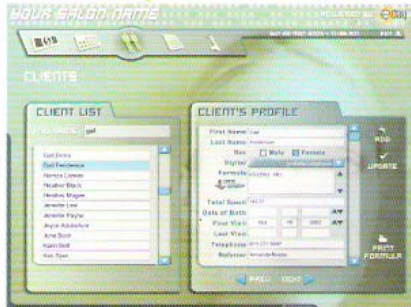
YOUR SALON NAME

CLIENTS

CLIENT LIST

Gail Emma
Gail Henderson
Nancy Cowan
Heather Black
Heather Magee
Jennifer Lee
Jennifer Payne
Joyce Adderton
Ann Scott
Karen Bell
Kim Ryan

CLIENT'S PROFILE

First Name Gail
Last Name Henderson
Sex Male Female
Stylist
Formula
Total Spent
Date of Birth
First Visit
Last Visit
Telephone
Referrer

ADD
UPDATE
PRINT FORMULA

BACK NEXT